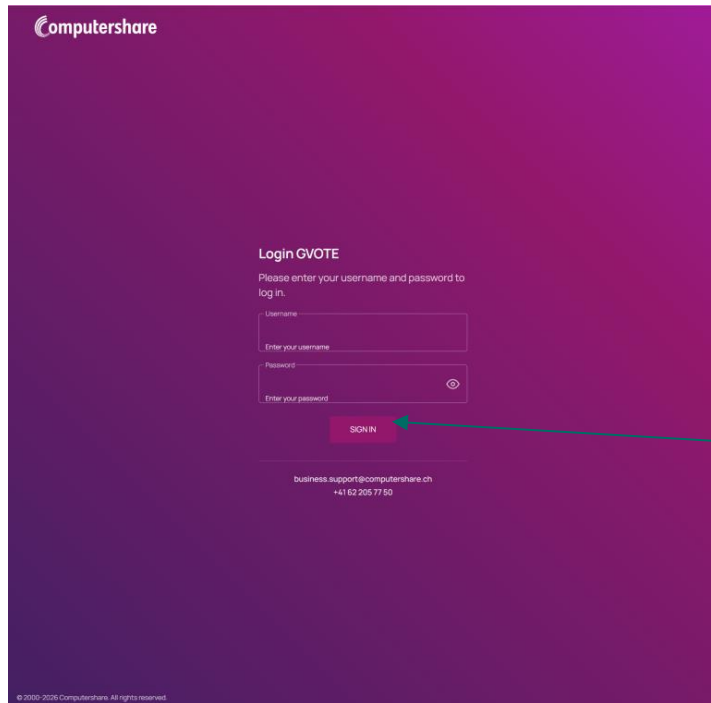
Computershare

Login GVOTE

Please enter your username and password to log in.

Username

Enter your username

Password

Enter your password

SIGN IN

business.support@computershare.ch
+41 62 205 77 50

© 2000-2026 Computershare. All rights reserved.